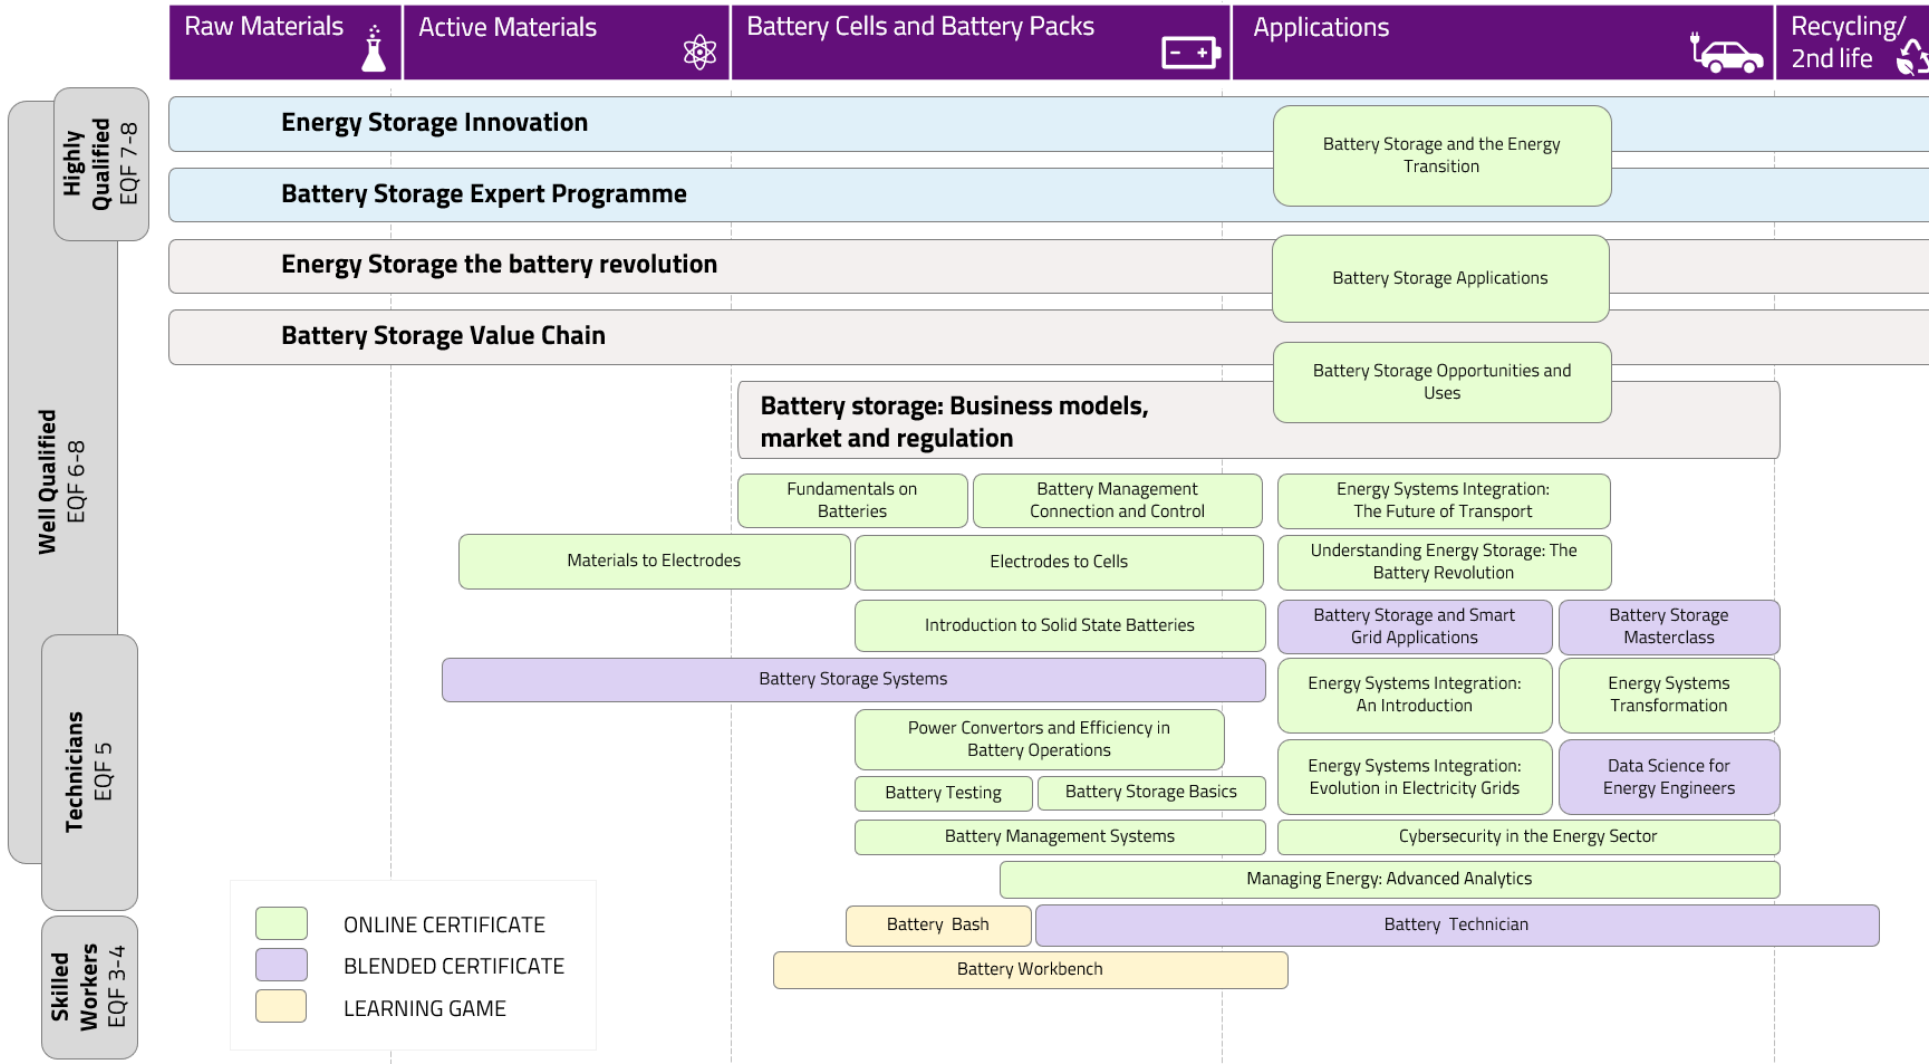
Raw Materials
Active Materials
Battery Cells and Battery Packs
Applications
Recycling/ 2nd life

Highly Qualified EQF 7-8

Well Qualified EQF 6-8

Technicians EQF 5

Skilled Workers EQF 3-4

Energy Storage Innovation

Battery Storage Expert Programme

Battery Storage and the Energy Transition

Energy Storage the battery revolution

Battery Storage Applications

Battery Storage Value Chain

Battery Storage Opportunities and Uses

Battery storage: Business models, market and regulation

Fundamentals on Batteries

Battery Management Connection and Control

Energy Systems Integration: The Future of Transport

Materials to Electrodes

Electrodes to Cells

Understanding Energy Storage: The Battery Revolution

Introduction to Solid State Batteries

Battery Storage and Smart Grid Applications

Battery Storage Masterclass

Battery Storage Systems

Energy Systems Integration: An Introduction

Energy Systems Transformation

Power Convertors and Efficiency in Battery Operations

Energy Systems Integration: Evolution in Electricity Grids

Data Science for Energy Engineers

Battery Testing

Battery Storage Basics

Battery Management Systems

Cybersecurity in the Energy Sector

Managing Energy: Advanced Analytics

Battery Bash

Battery Technician

Battery Workbench

ONLINE CERTIFICATE
BLENDED CERTIFICATE
LEARNING GAME